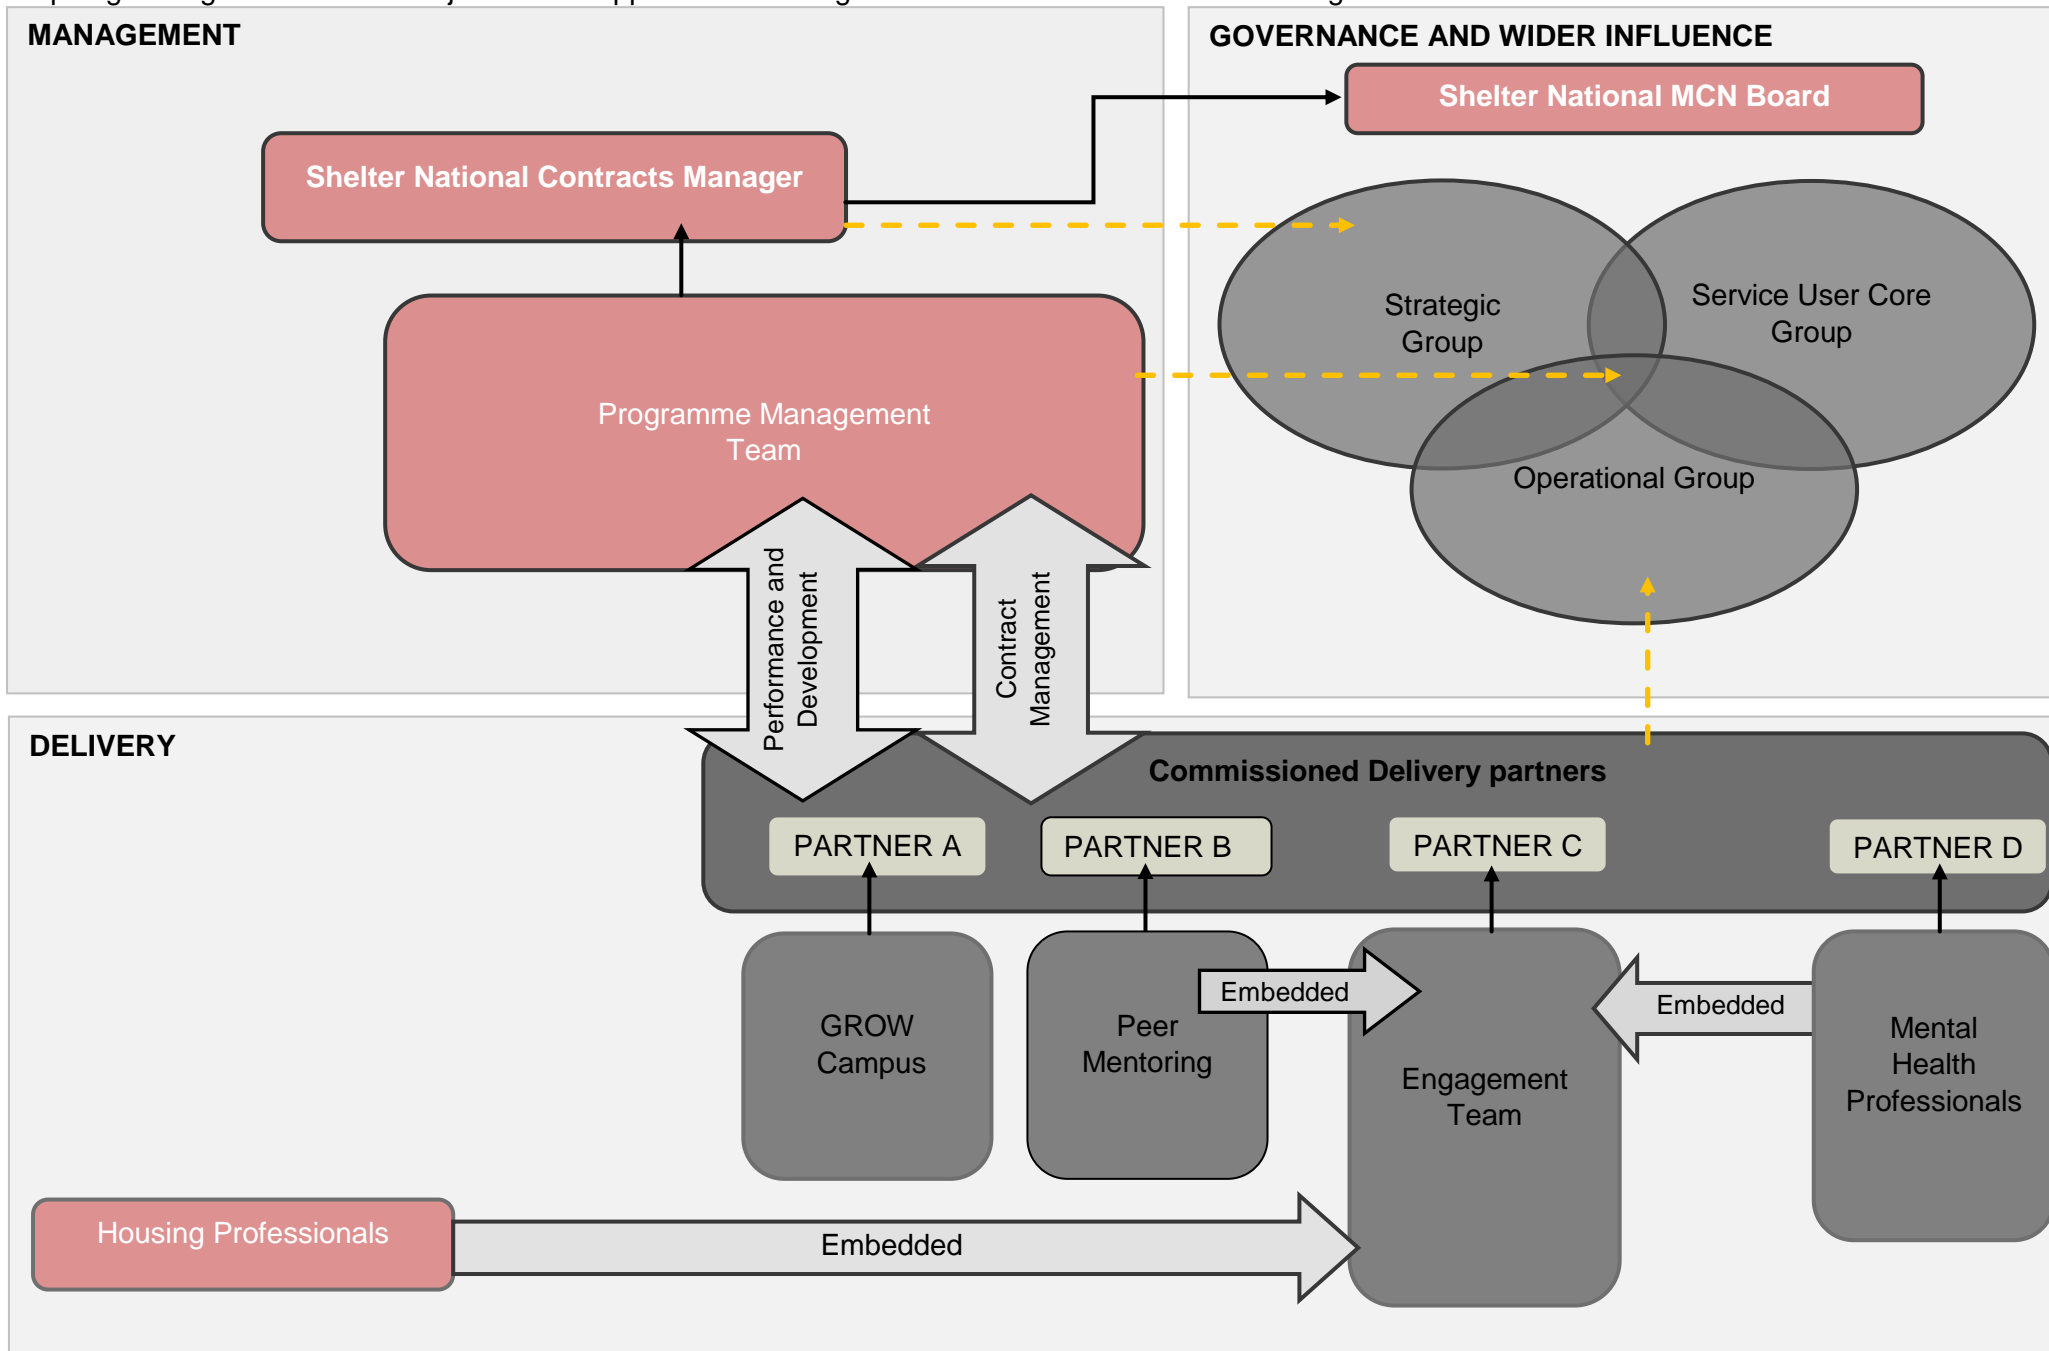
MANAGEMENT

GOVERNANCE AND WIDER INFLUENCE

Shelter National MCN Board

Shelter National Contracts Manager

Strategic Group

Service User Core Group

Programme Management Team

Operational Group

Performance and Development

Contract Management

DELIVERY

Commissioned Delivery partners

PARTNER A

PARTNER B

PARTNER C

PARTNER D

GROW Campus

Peer Mentoring

Embedded

Engagement Team

Embedded

Mental Health Professionals

Housing Professionals

Embedded